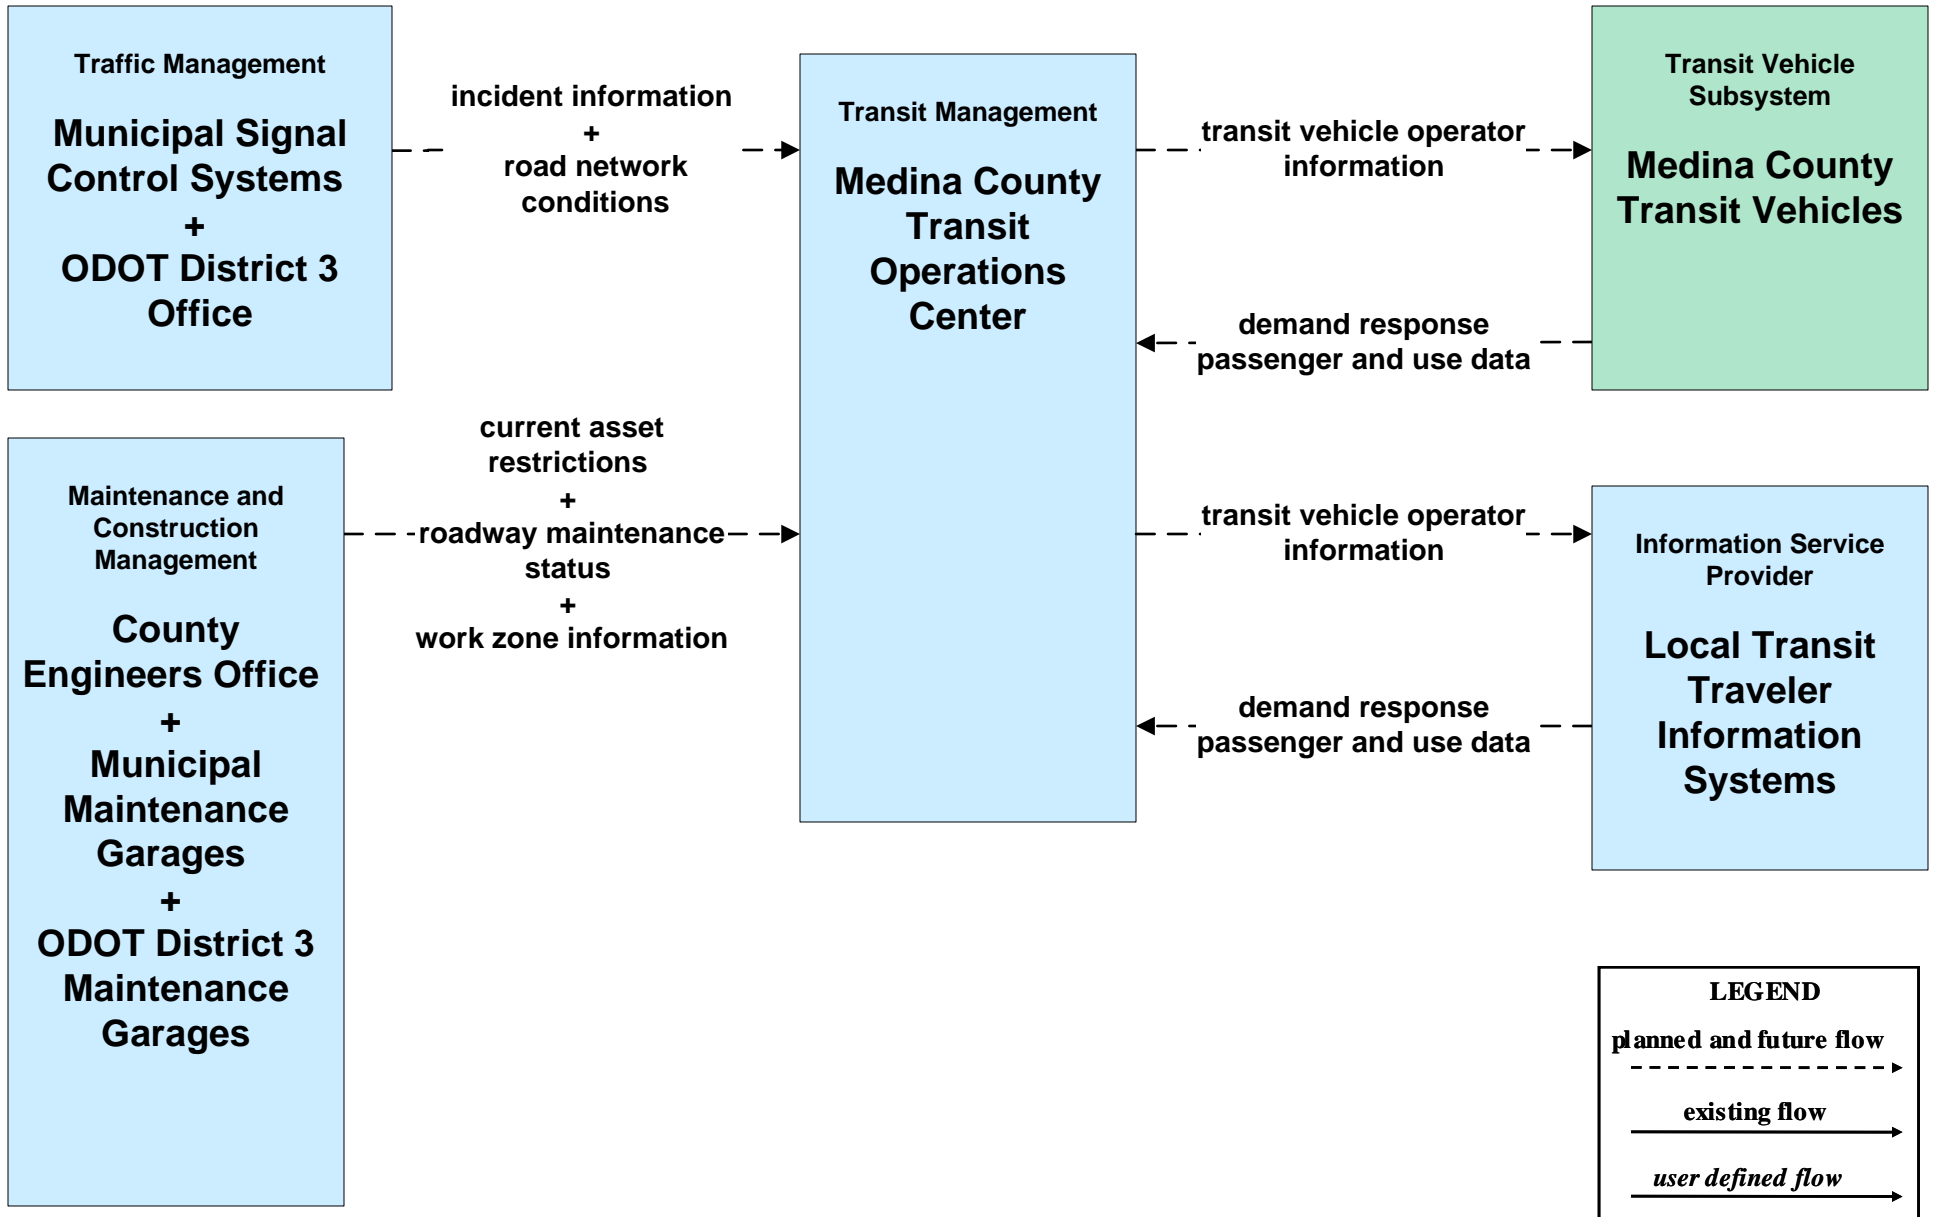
Traffic Management

Municipal Signal Control Systems
+
ODOT District 3 Office

incident information
+
road network conditions

Transit Management

Medina County Transit Operations Center

transit vehicle operator information

Transit Vehicle Subsystem

Medina County Transit Vehicles

demand response passenger and use data

Maintenance and Construction Management

County Engineers Office
+
Municipal Maintenance Garages
+
ODOT District 3 Maintenance Garages

current asset restrictions
+
roadway maintenance status
+
work zone information

transit vehicle operator information

Information Service Provider

Local Transit Traveler Information Systems

demand response passenger and use data

LEGEND
planned and future flow
existing flow
user defined flow